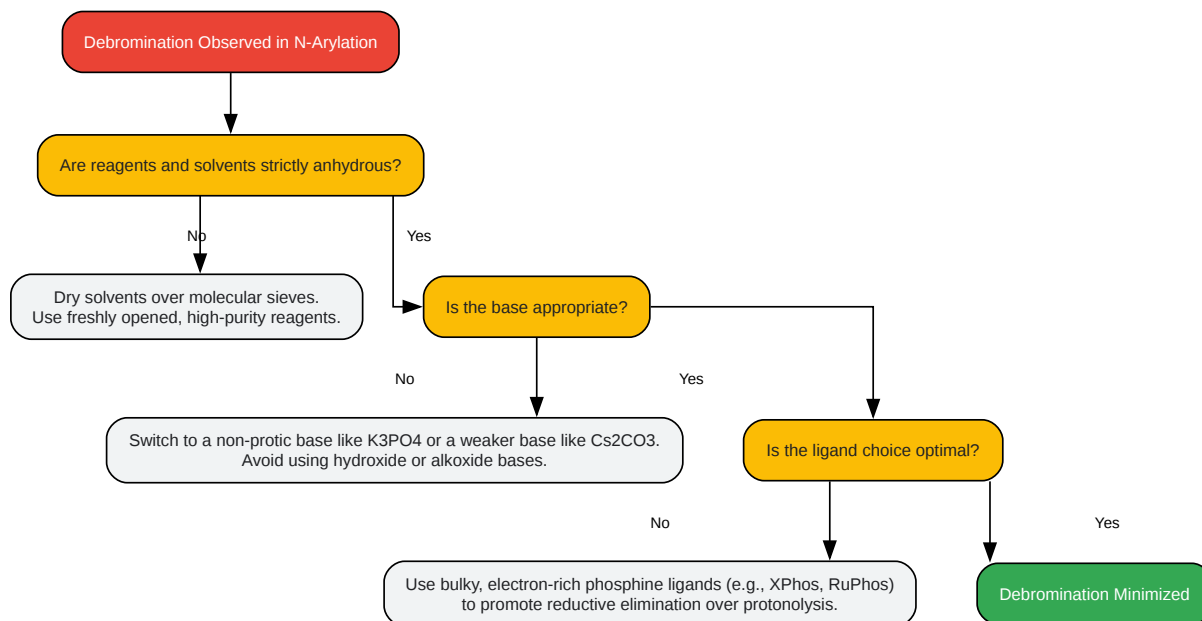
Debromination Observed in N-Arylation

Are reagents and solvents strictly anhydrous?

No

Yes

Dry solvents over molecular sieves.
Use freshly opened, high-purity reagents.

Is the base appropriate?

No

Yes

Switch to a non-protic base like K3PO4 or a weaker base like Cs2CO3.
Avoid using hydroxide or alkoxide bases.

Is the ligand choice optimal?

No

Yes

Use bulky, electron-rich phosphine ligands (e.g., XPhos, RuPhos)
to promote reductive elimination over protonolysis.

Debromination Minimized